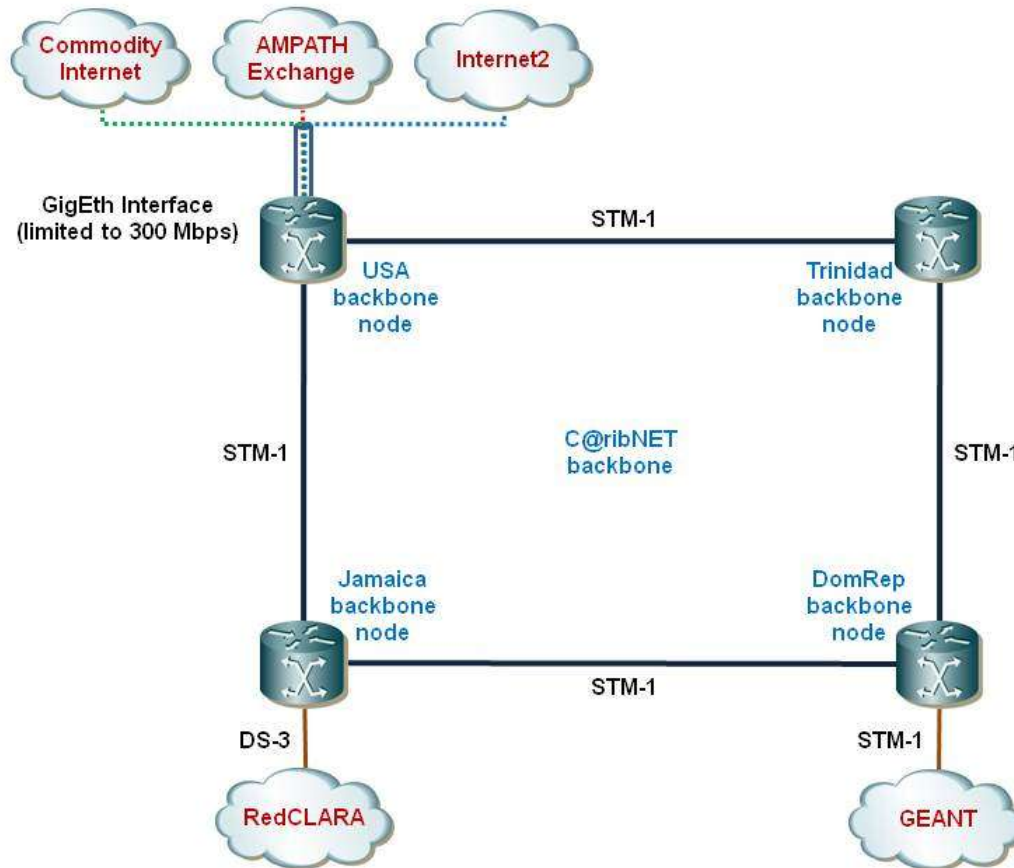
Commodity Internet

AMPATH Exchange

Internet2

GigEth Interface (limited to 300 Mbps)

STM-1

USA backbone node

Trinidad backbone node

STM-1

C@ribNET backbone

STM-1

Jamaica backbone node

DomRep backbone node

STM-1

DS-3

STM-1

RedCLARA

GEANT